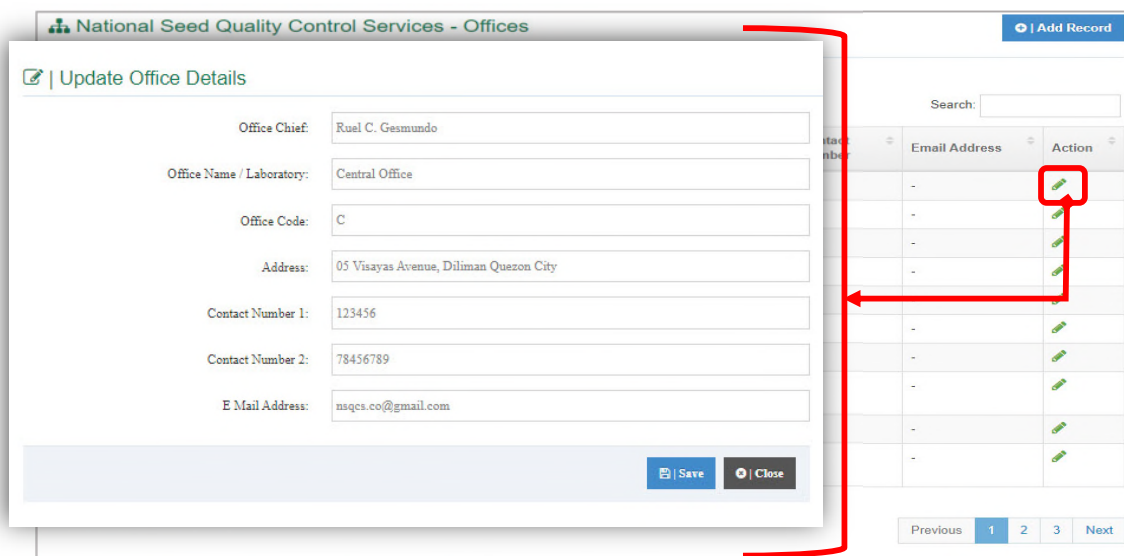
National Seed Quality Control Services - Offices

| Add Record

Search:

| ...ntact ...mber | Email Address | Action |
|---|---|---|
| | - | |
| | - | |
| | - | |
| | - | |
| | | |
| | - | |
| | - | |
| | - | |
| | - | |
| | - | |

Previous 1 2 3 Next

| Update Office Details

Office Chief: Ruel C. Gesmundo

Office Name / Laboratory: Central Office

Office Code: C

Address: 05 Visayas Avenue, Diliman Quezon City

Contact Number 1: 123456

Contact Number 2: 78456789

E Mail Address: nsqcs.co@gmail.com

| Save | Close